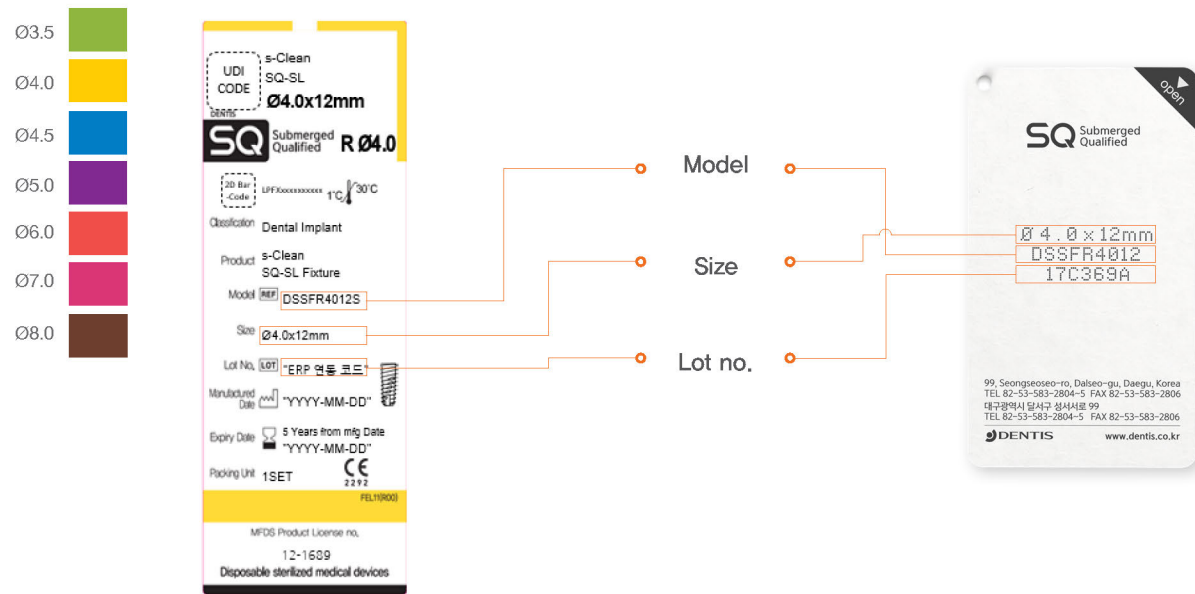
Ø3.5
Ø4.0
Ø4.5
Ø5.0
Ø6.0
Ø7.0
Ø8.0

UDI CODE

s-Clean
SQ-SL
Ø4.0x12mm

DENTIS
SQ Submerged Qualified R Ø4.0

2D Bar -Code
LPFXxxxxxxxxxxx
1°C 30°C

Classification Dental Implant

Product s-Clean SQ-SL Fixture

Model REF DSSFR4012S

Size Ø4.0x12mm

Lot No. LOT "ERP 연동 코드"

Manufactured Date "YYYY-MM-DD"

Expiry Date 5 Years from mfg Date "YYYY-MM-DD"

Packing Unit 1SET
CE 2292

FEL11(R00)

MFDS Product License no.
12-1689
Disposable sterilized medical devices

Model

Size

Lot no.

open

SQ Submerged Qualified

Ø 4.0 x 12mm
DSSFR4012
17C369A

99, Seongseoseo-ro, Dalseo-gu, Daegu, Korea
TEL 82-53-583-2804~5 FAX 82-53-583-2806
대구광역시 달서구 성서서로 99
TEL 82-53-583-2804~5 FAX 82-53-583-2806
DENTIS www.dentis.co.kr